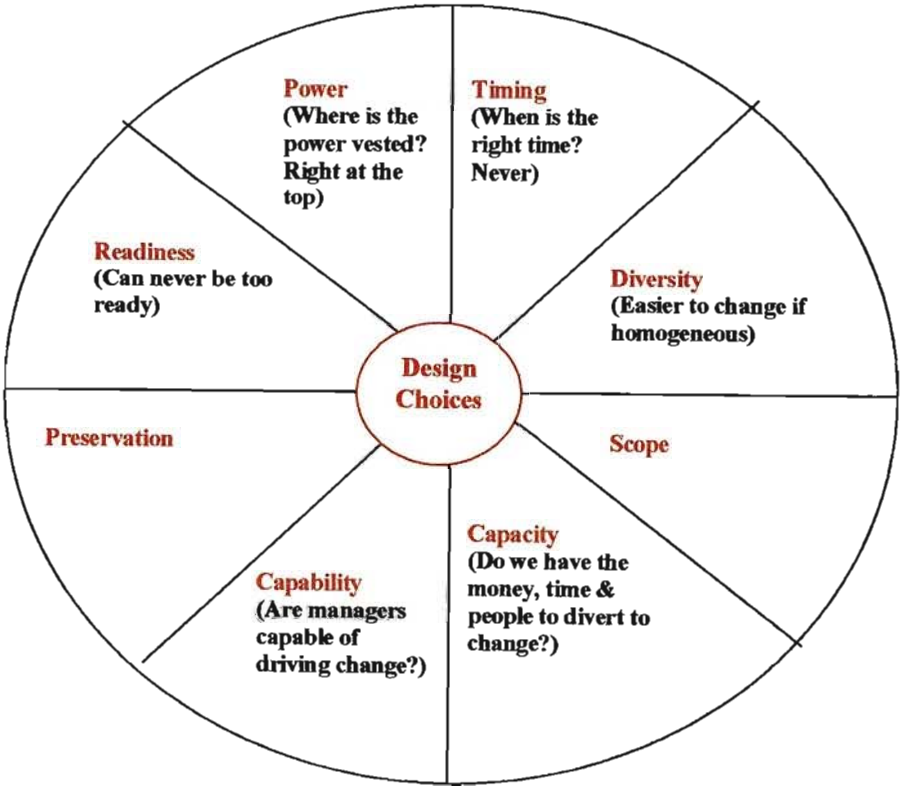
Power
(Where is the power vested? Right at the top)

Timing
(When is the right time? Never)

Readiness
(Can never be too ready)

Diversity
(Easier to change if homogeneous)

Design Choices

Preservation

Scope

Capacity
(Do we have the money, time & people to divert to change?)

Capability
(Are managers capable of driving change?)